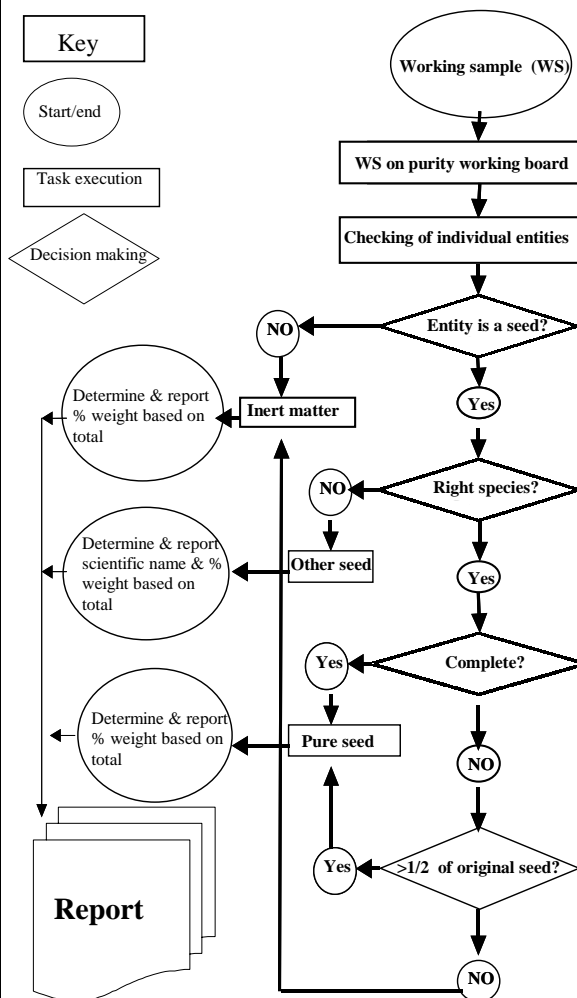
Key

Start/end

Task execution

Decision making

Working sample (WS)

WS on purity working board

Checking of individual entities

NO

Entity is a seed?

Determine & report % weight based on total

Inert matter

Yes

NO

Right species?

Determine & report scientific name & % weight based on total

Other seed

Yes

Yes

Complete?

Determine & report % weight based on total

Pure seed

NO

Yes

>1/2 of original seed?

Report

NO